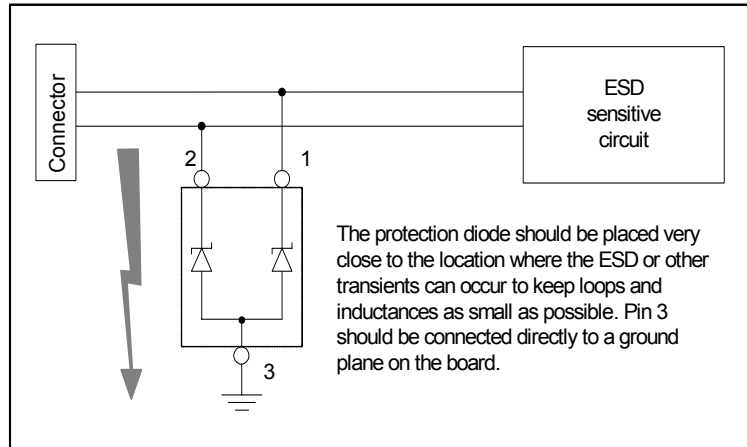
Connector

ESD sensitive circuit

2

1

The protection diode should be placed very close to the location where the ESD or other transients can occur to keep loops and inductances as small as possible. Pin 3 should be connected directly to a ground plane on the board.

3